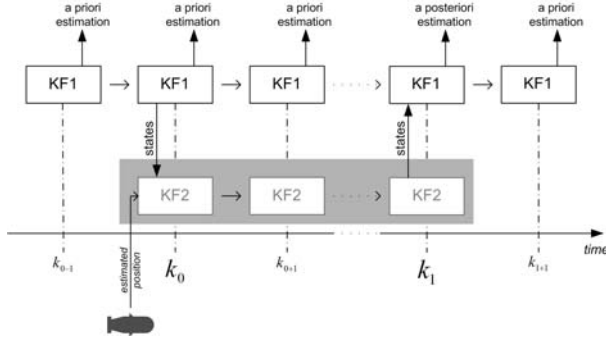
a priori estimation

a priori estimation

a priori estimation

a posteriori estimation

a priori estimation

KF1

KF1

KF1

KF1

KF1

states

states

KF2

KF2

KF2

time

$k_{0-1}$

$k_0$

$k_{0+1}$

$k_1$

$k_{1+1}$

estimated position